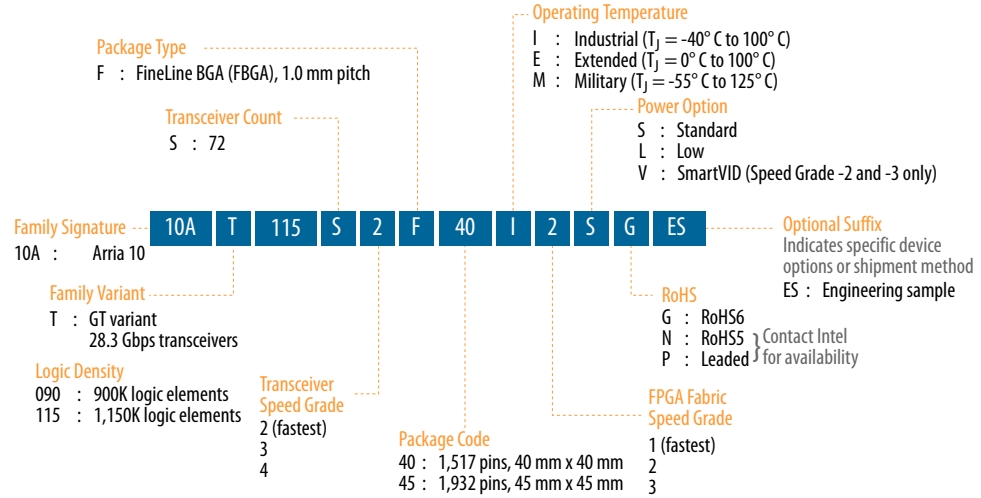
Operating Temperature
I : Industrial ($T_J$ = -40° C to 100° C)
E : Extended ($T_J$ = 0° C to 100° C)
M : Military ($T_J$ = -55° C to 125° C)

Package Type
F : FineLine BGA (FBGA), 1.0 mm pitch

Power Option
S : Standard
L : Low
V : SmartVID (Speed Grade -2 and -3 only)

Transceiver Count
S : 72

| 10A | T | 115 | S | 2 | F | 40 | I | 2 | S | G | ES |
|---|---|---|---|---|---|---|---|---|---|---|---|

Family Signature
10A : Arria 10

Optional Suffix
Indicates specific device options or shipment method
ES : Engineering sample

Family Variant
T : GT variant
28.3 Gbps transceivers

RoHS
G : RoHS6
N : RoHS5
P : Leaded
Contact Intel for availability

Logic Density
090 : 900K logic elements
115 : 1,150K logic elements

Transceiver Speed Grade
2 (fastest)
3
4

FPGA Fabric Speed Grade
1 (fastest)
2
3

Package Code
40 : 1,517 pins, 40 mm x 40 mm
45 : 1,932 pins, 45 mm x 45 mm